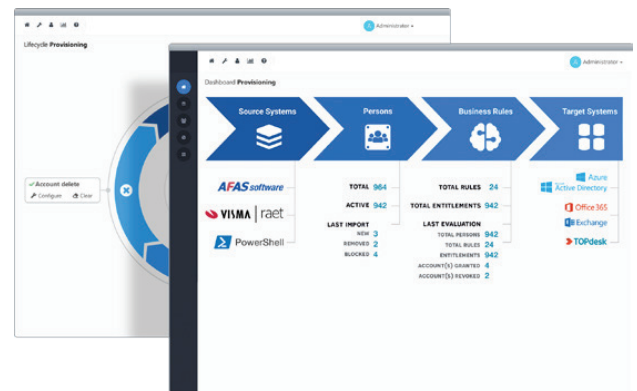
Administrator

Lifecycle Provisioning

Account delete
Configure Clear

Administrator

Dashboard Provisioning

Source Systems
Persons
Business Rules
Target Systems

AFAS software
VISMA | raet
PowerShell

TOTAL 964
ACTIVE 942

LAST IMPORT
NEW 3
REMOVED 2
BLOCKED 4

TOTAL RULES 24
TOTAL ENTITLEMENTS 942

LAST EVALUATION
TOTAL PERSONS 942
TOTAL RULES 24
ENTITLEMENTS 942
ACCOUNT(S) GRANTED 4
ACCOUNT(S) REVOKED 2

Azure Active Directory
Office 365
Exchange
TOPdesk